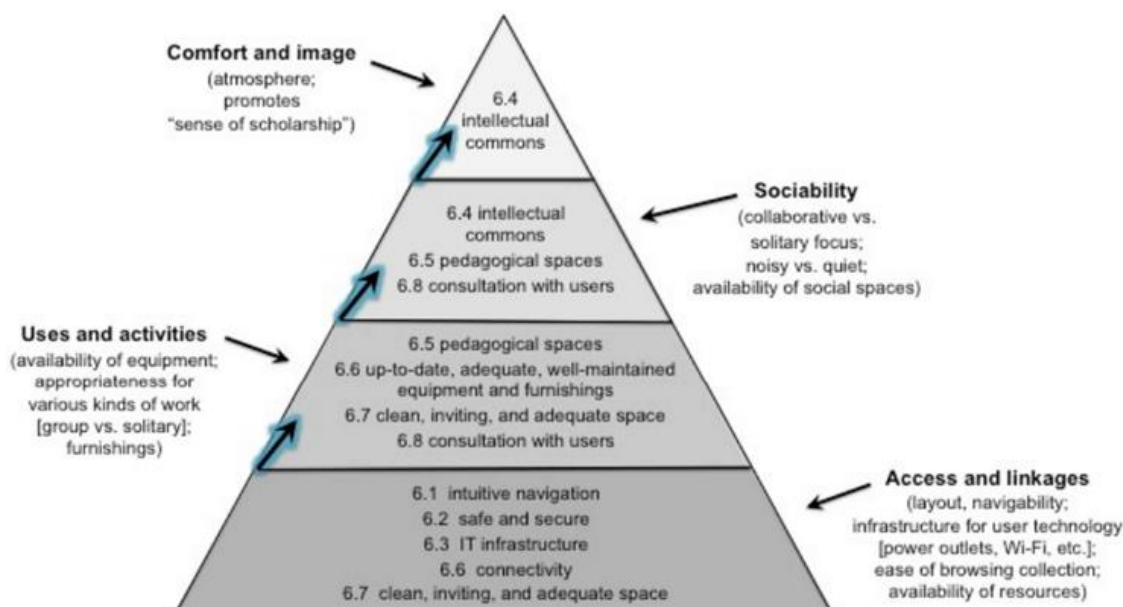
Comfort and image
(atmosphere; promotes "sense of scholarship")

6.4 intellectual commons

Sociability
(collaborative vs. solitary focus; noisy vs. quiet; availability of social spaces)

6.4 intellectual commons
6.5 pedagogical spaces
6.8 consultation with users

Uses and activities
(availability of equipment; appropriateness for various kinds of work [group vs. solitary]; furnishings)

6.5 pedagogical spaces
6.6 up-to-date, adequate, well-maintained equipment and furnishings
6.7 clean, inviting, and adequate space
6.8 consultation with users

Access and linkages
(layout, navigability; infrastructure for user technology [power outlets, Wi-Fi, etc.]; ease of browsing collection; availability of resources)

6.1 intuitive navigation
6.2 safe and secure
6.3 IT infrastructure
6.6 connectivity
6.7 clean, inviting, and adequate space